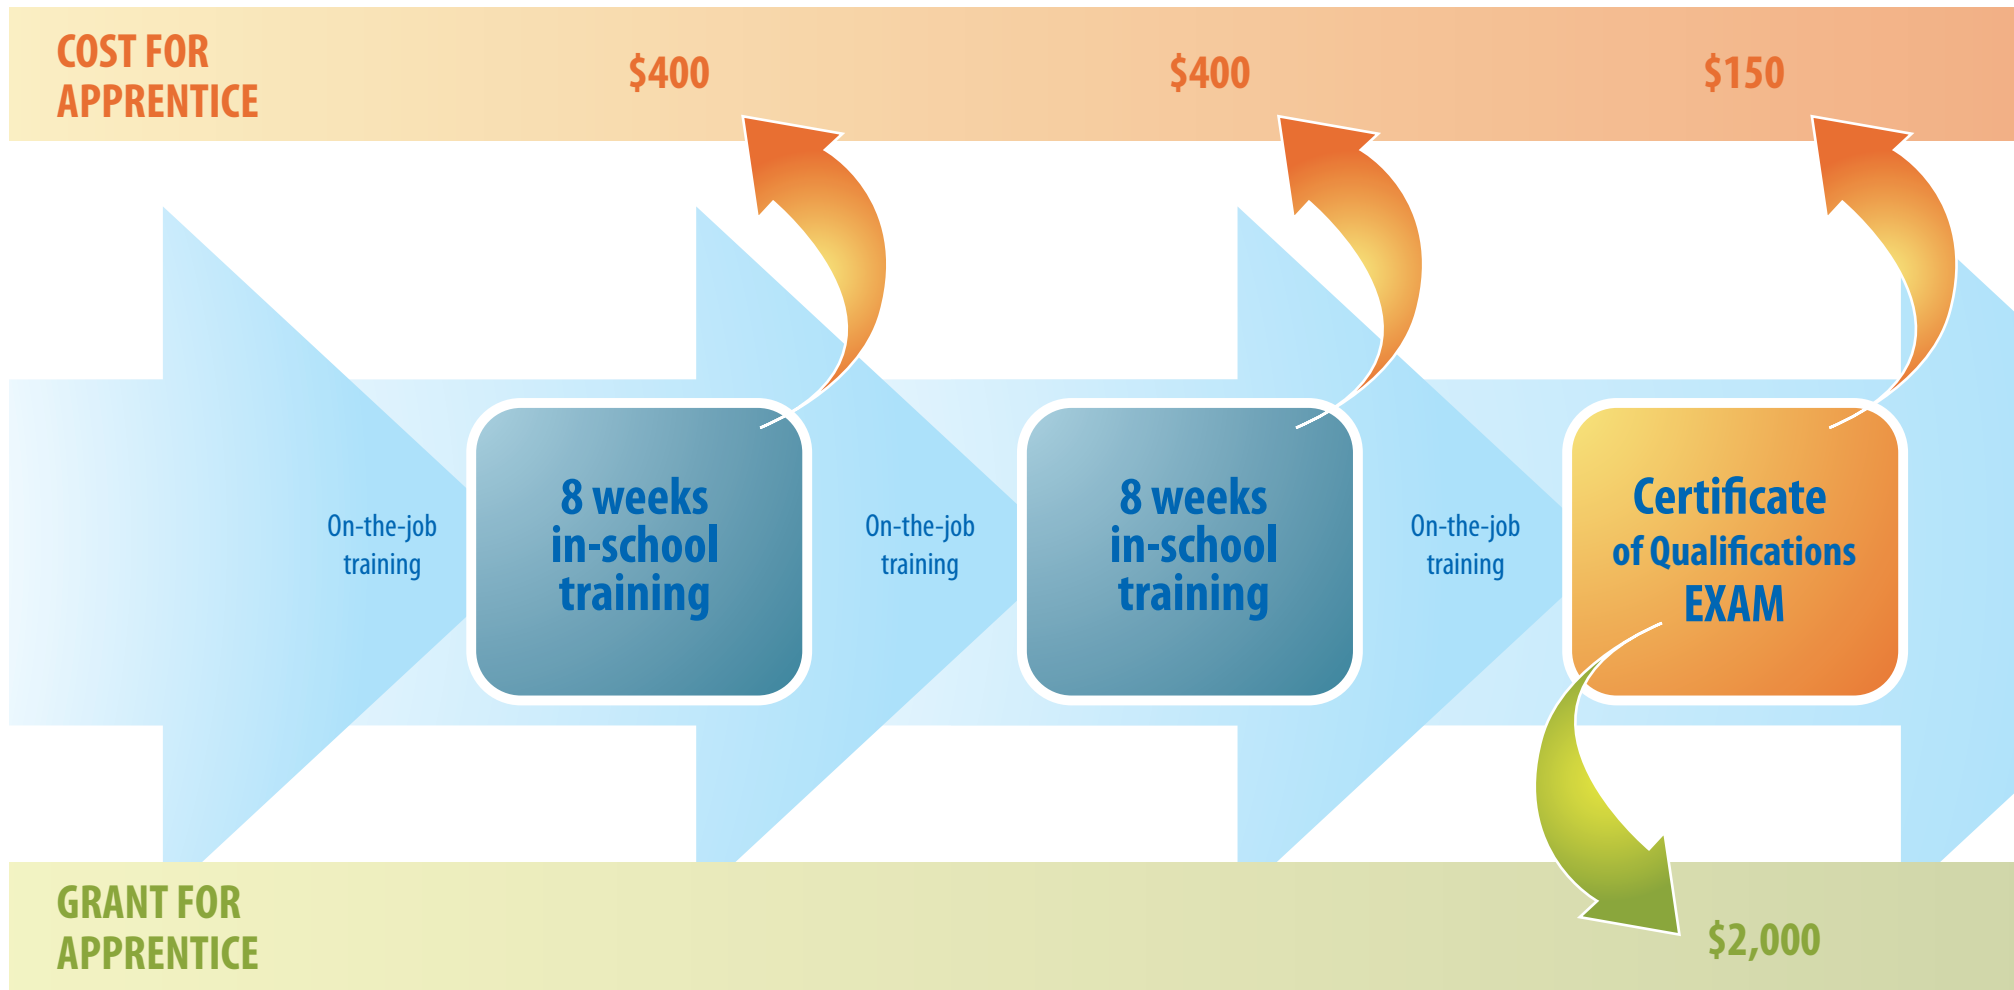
COST FOR APPRENTICE

$400

$400

$150

On-the-job training

8 weeks in-school training

On-the-job training

8 weeks in-school training

On-the-job training

Certificate of Qualifications EXAM

GRANT FOR APPRENTICE

$2,000